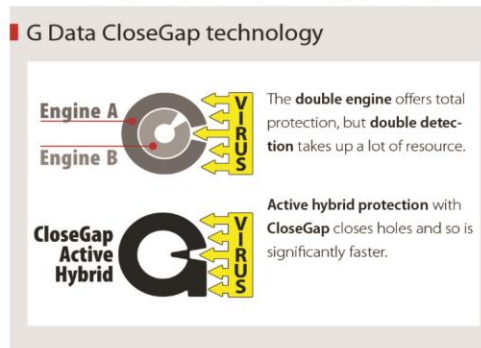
G Data CloseGap technology

Engine A
Engine B

VIRUS

The double engine offers total protection, but double detection takes up a lot of resource.

CloseGap Active Hybrid

VIRUS

Active hybrid protection with CloseGap closes holes and so is significantly faster.